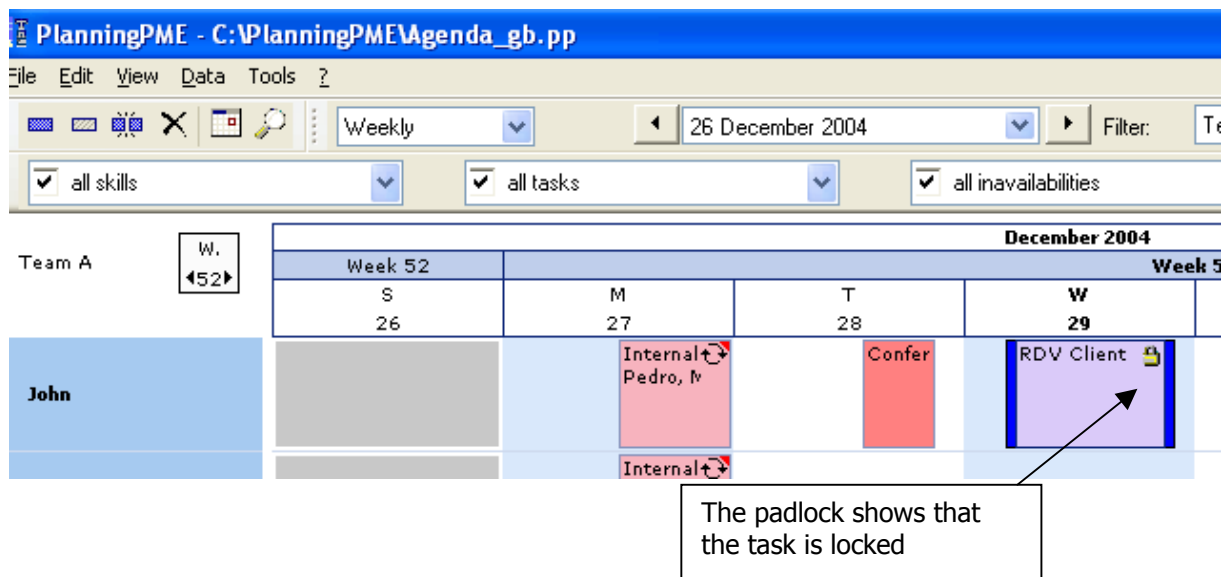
PlanningPME - C:\PlanningPME\Agenda_gb.pp

File Edit View Data Tools ?

Weekly

26 December 2004

Filter: Te

all skills

all tasks

all inavailabilities

Team A

W.
52

December 2004

| Week 52 | Week 5 | | | |
|---|---|---|---|---|
| S | M | T | W | |
| 26 | 27 | 28 | 29 | |

John

Internal Pedro, M

Confer

RDV Client

Internal

The padlock shows that the task is locked